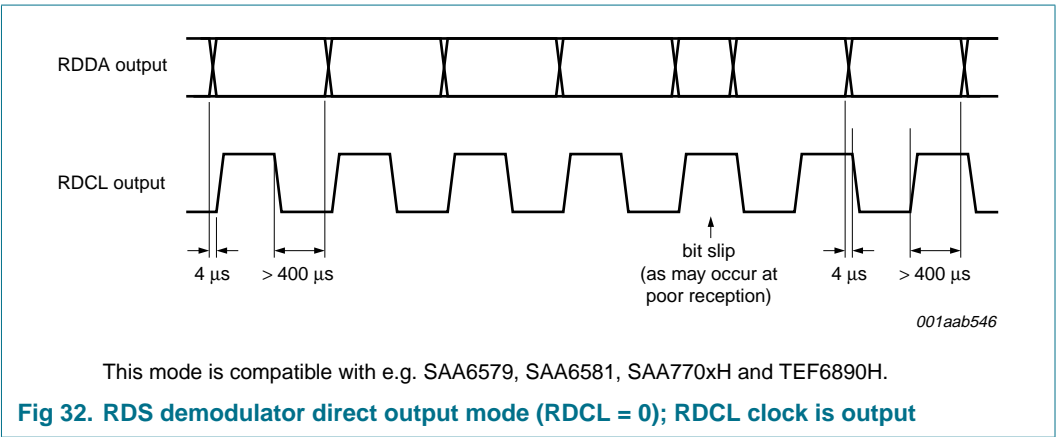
RDDA output

RDCL output

4 $\mu$s

> 400 $\mu$s

bit slip
(as may occur at
poor reception)

4 $\mu$s

> 400 $\mu$s

001aab546

This mode is compatible with e.g. SAA6579, SAA6581, SAA770xH and TEF6890H.

Fig 32. RDS demodulator direct output mode (RDCL = 0); RDCL clock is output